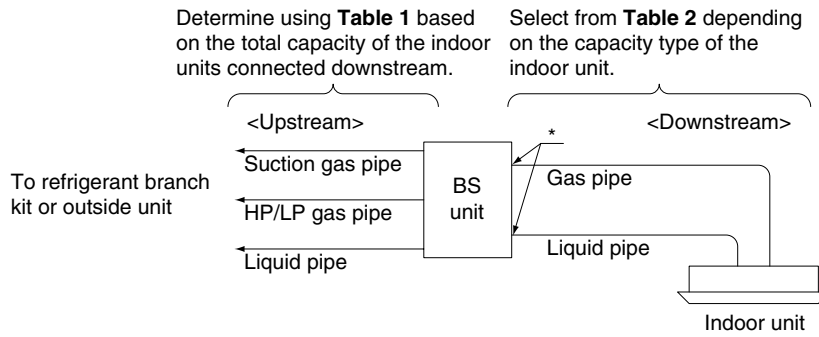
Determine using **Table 1** based on the total capacity of the indoor units connected downstream.

Select from **Table 2** depending on the capacity type of the indoor unit.

<Upstream>

<Downstream>

*

To refrigerant branch kit or outside unit

Suction gas pipe

HP/LP gas pipe

Liquid pipe

BS unit

Gas pipe

Liquid pipe

Indoor unit